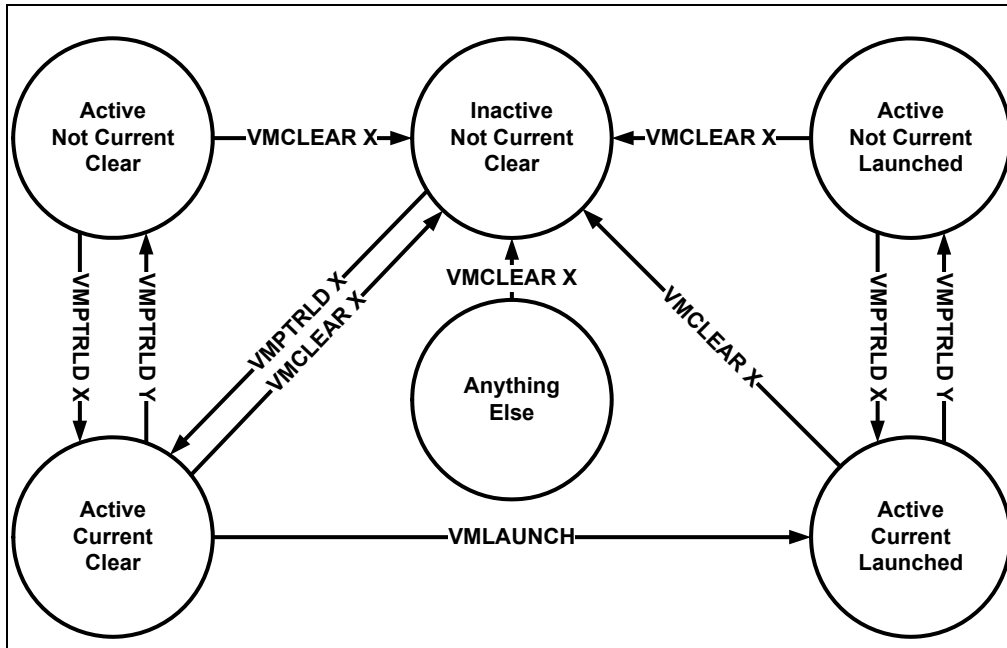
Active Not Current Clear

VMCLEAR X

Inactive Not Current Clear

VMCLEAR X

Active Not Current Launched

VMPTRLD X

VMPTRLD Y

VMPTRLD X

VMCLEAR X

VMCLEAR X

VMCLEAR X

VMPTRLD X

VMPTRLD Y

Anything Else

Active Current Clear

VMLAUNCH

Active Current Launched